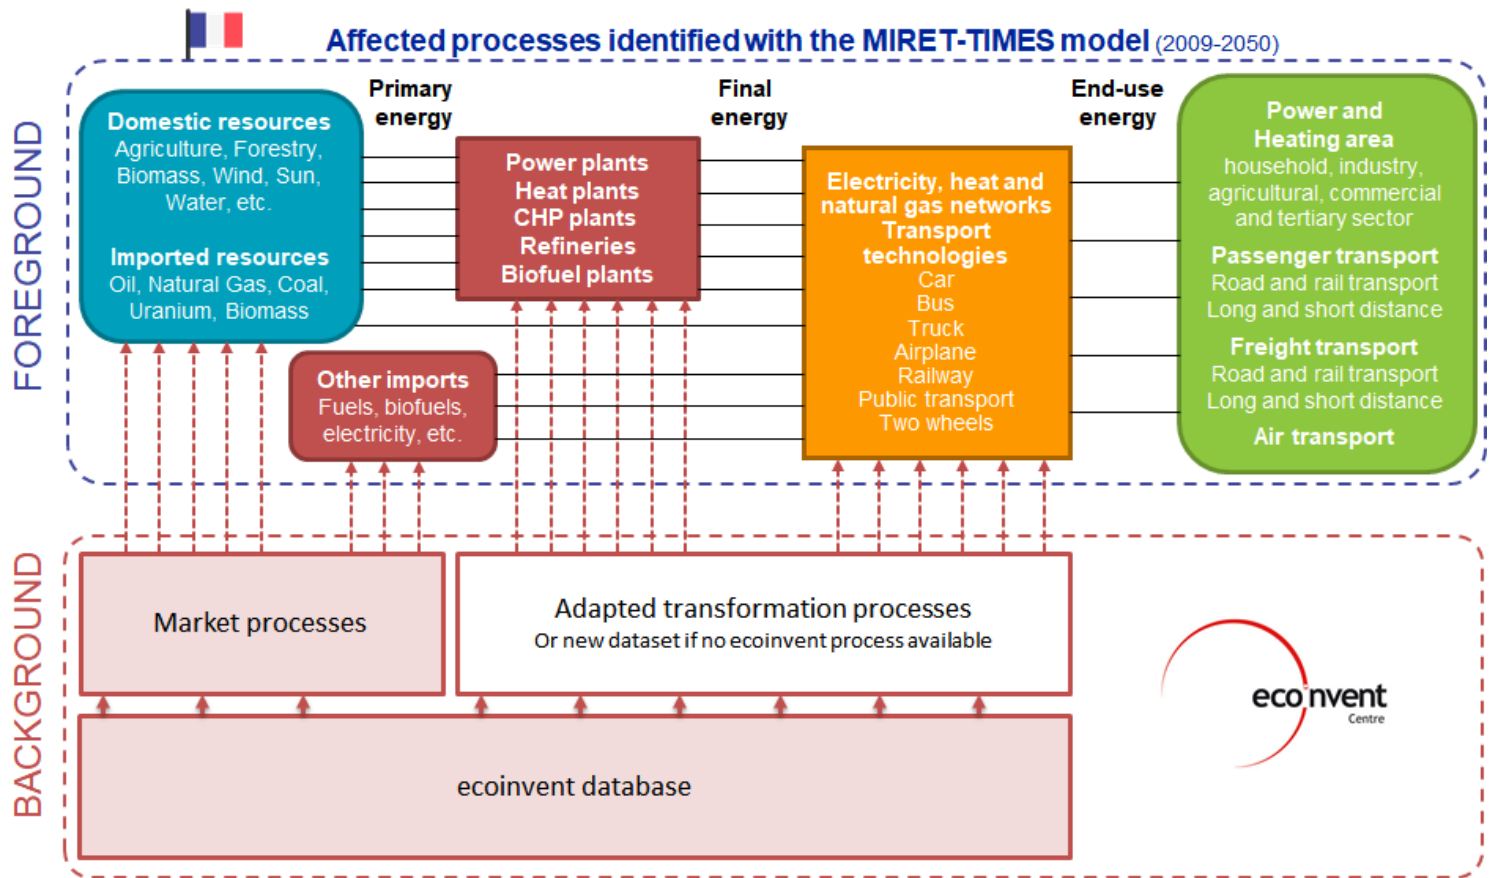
Affected processes identified with the MIRET-TIMES model (2009-2050)

FOREGROUND

Domestic resources
Agriculture, Forestry, Biomass, Wind, Sun, Water, etc.

Imported resources
Oil, Natural Gas, Coal, Uranium, Biomass

Primary energy

Power plants
Heat plants
CHP plants
Refineries
Biofuel plants

Other imports
Fuels, biofuels, electricity, etc.

Final energy

Electricity, heat and natural gas networks
Transport technologies
Car
Bus
Truck
Airplane
Railway
Public transport
Two wheels

End-use energy

Power and Heating area
household, industry, agricultural, commercial and tertiary sector
Passenger transport
Road and rail transport
Long and short distance
Freight transport
Road and rail transport
Long and short distance
Air transport

BACKGROUND

Market processes

Adapted transformation processes
Or new dataset if no ecoinvent process available

ecoinvent database

ecoinvent
Centre